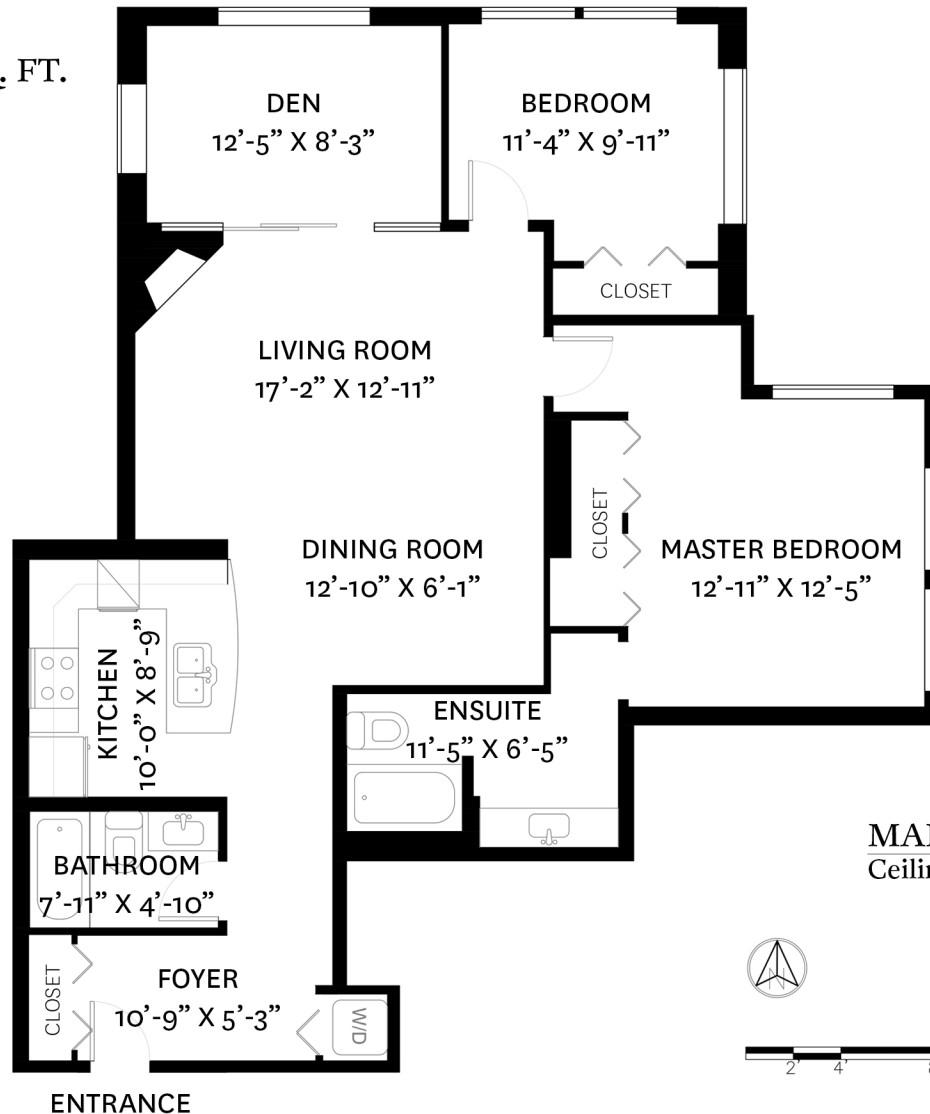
. FT.

DEN
12'-5" X 8'-3"

BEDROOM
11'-4" X 9'-11"

CLOSET

LIVING ROOM
17'-2" X 12'-11"

DINING ROOM
12'-10" X 6'-1"

CLOSET

MASTER BEDROOM
12'-11" X 12'-5"

KITCHEN
10'-0" X 8'-9"

ENSUITE
11'-5" X 6'-5"

BATHROOM
7'-11" X 4'-10"

MA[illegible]
Ceili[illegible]

CLOSET

FOYER
10'-9" X 5'-3"

W/D

2' 4' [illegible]

ENTRANCE